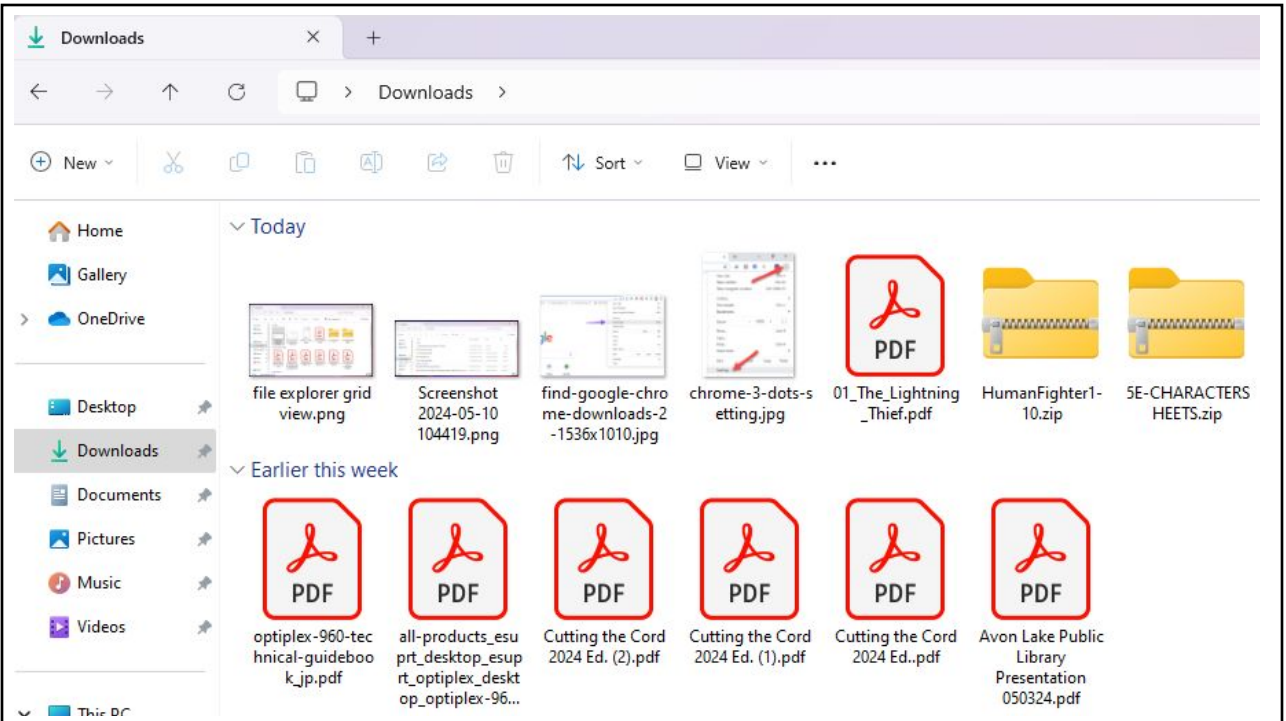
Downloads ×  +

Downloads >

New  Sort  View  ...

Home
Gallery
OneDrive
Desktop
Downloads
Documents
Pictures
Music
Videos
This PC

Today

file explorer grid view.png
Screenshot 2024-05-10 104419.png
find-google-chrome-downloads-2-1536x1010.jpg
chrome-3-dots-setting.jpg
PDF
01_The_Lightning_Thief.pdf
HumanFighter1-10.zip
5E-CHARACTERSHEETS.zip

Earlier this week

PDF
optiplex-960-technical-guidebook_jp.pdf
PDF
all-products_esuprt_desktop_esuprt_optiplex_desktop_optiplex-96...
PDF
Cutting the Cord 2024 Ed. (2).pdf
PDF
Cutting the Cord 2024 Ed. (1).pdf
PDF
Cutting the Cord 2024 Ed..pdf
PDF
Avon Lake Public Library Presentation 050324.pdf